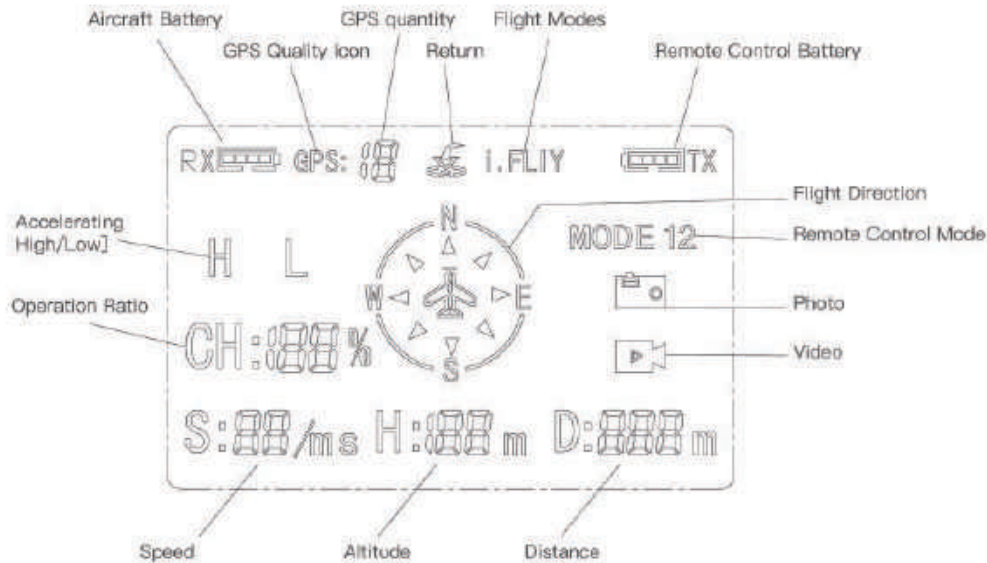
Aircraft Battery
GPS quantity
Flight Modes
GPS Quality Icon
Return
Remote Control Battery

RX GPS: 18 I.FLIY TX

Flight Direction
Accelerating High/Low]
H L
N
MODE 12
Remote Control Mode
W E
Photo
Operation Ratio
CH:188%
S
Video

S:88/ms H:188m D:888m

Speed
Altitude
Distance